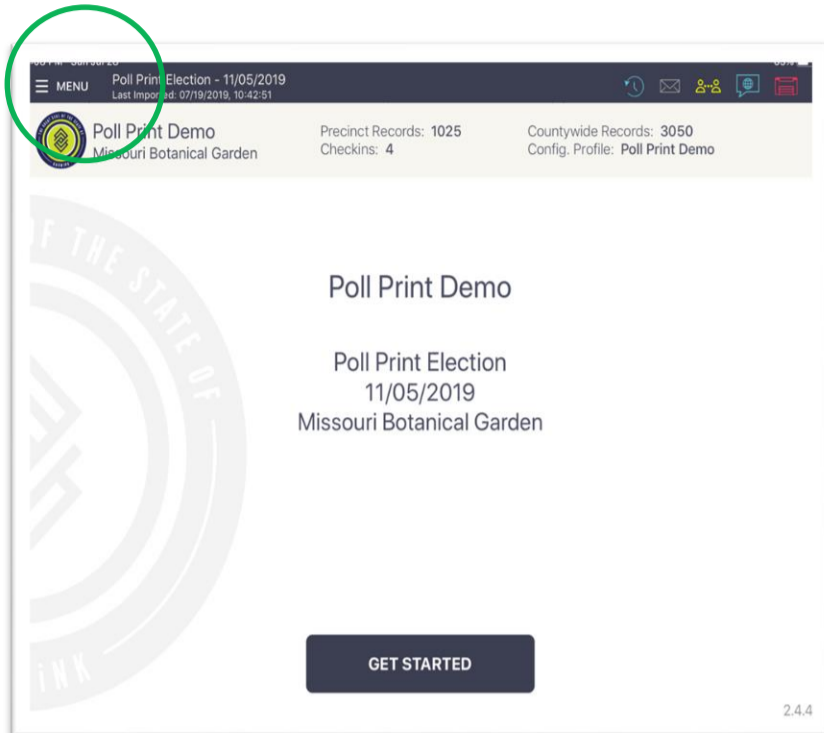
MENU
Poll Print Election - 11/05/2019
Last Imported: 07/19/2019, 10:42:51

Poll Print Demo
Missouri Botanical Garden

Precinct Records: 1025
Checkins: 4

Countywide Records: 3050
Config. Profile: Poll Print Demo

OF THE STATE OF

Poll Print Demo

Poll Print Election
11/05/2019
Missouri Botanical Garden

INK

GET STARTED

2.4.4